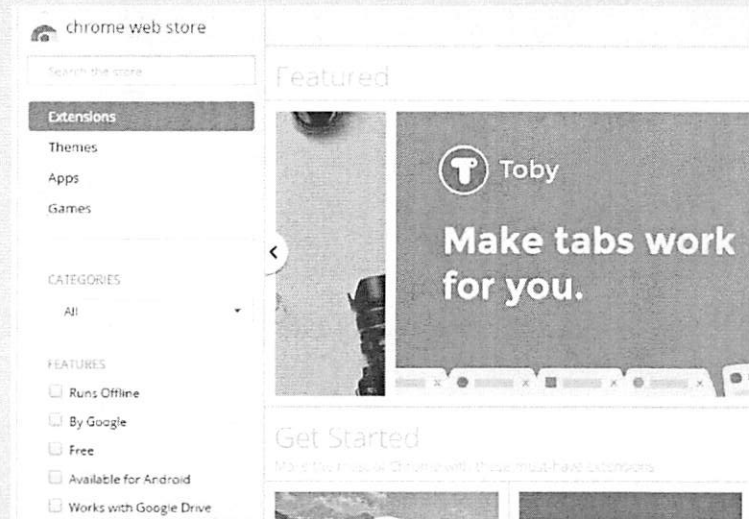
chrome web store

Search the store

Extensions

Themes

Apps

Games

CATEGORIES

All

FEATURES

Runs Offline

By Google

Free

Available for Android

Works with Google Drive

Featured

Toby

Make tabs work for you.

Get Started

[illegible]